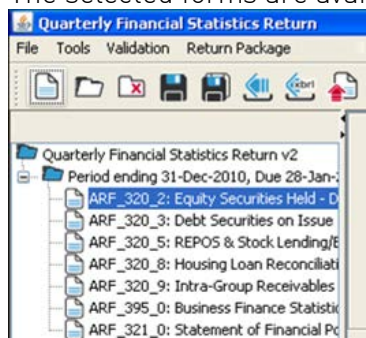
The selected forms are avai

Quarterly Financial Statistics Return

File Tools Validation Return Package

xbrl

Quarterly Financial Statistics Return v2
Period ending 31-Dec-2010, Due 28-Jan-
ARF_320_2: Equity Securities Held - D
ARF_320_3: Debt Securities on Issue
ARF_320_5: REPOS & Stock Lending/E
ARF_320_8: Housing Loan Reconciliati
ARF_320_9: Intra-Group Receivables
ARF_395_0: Business Finance Statisti
ARF_321_0: Statement of Financial Po